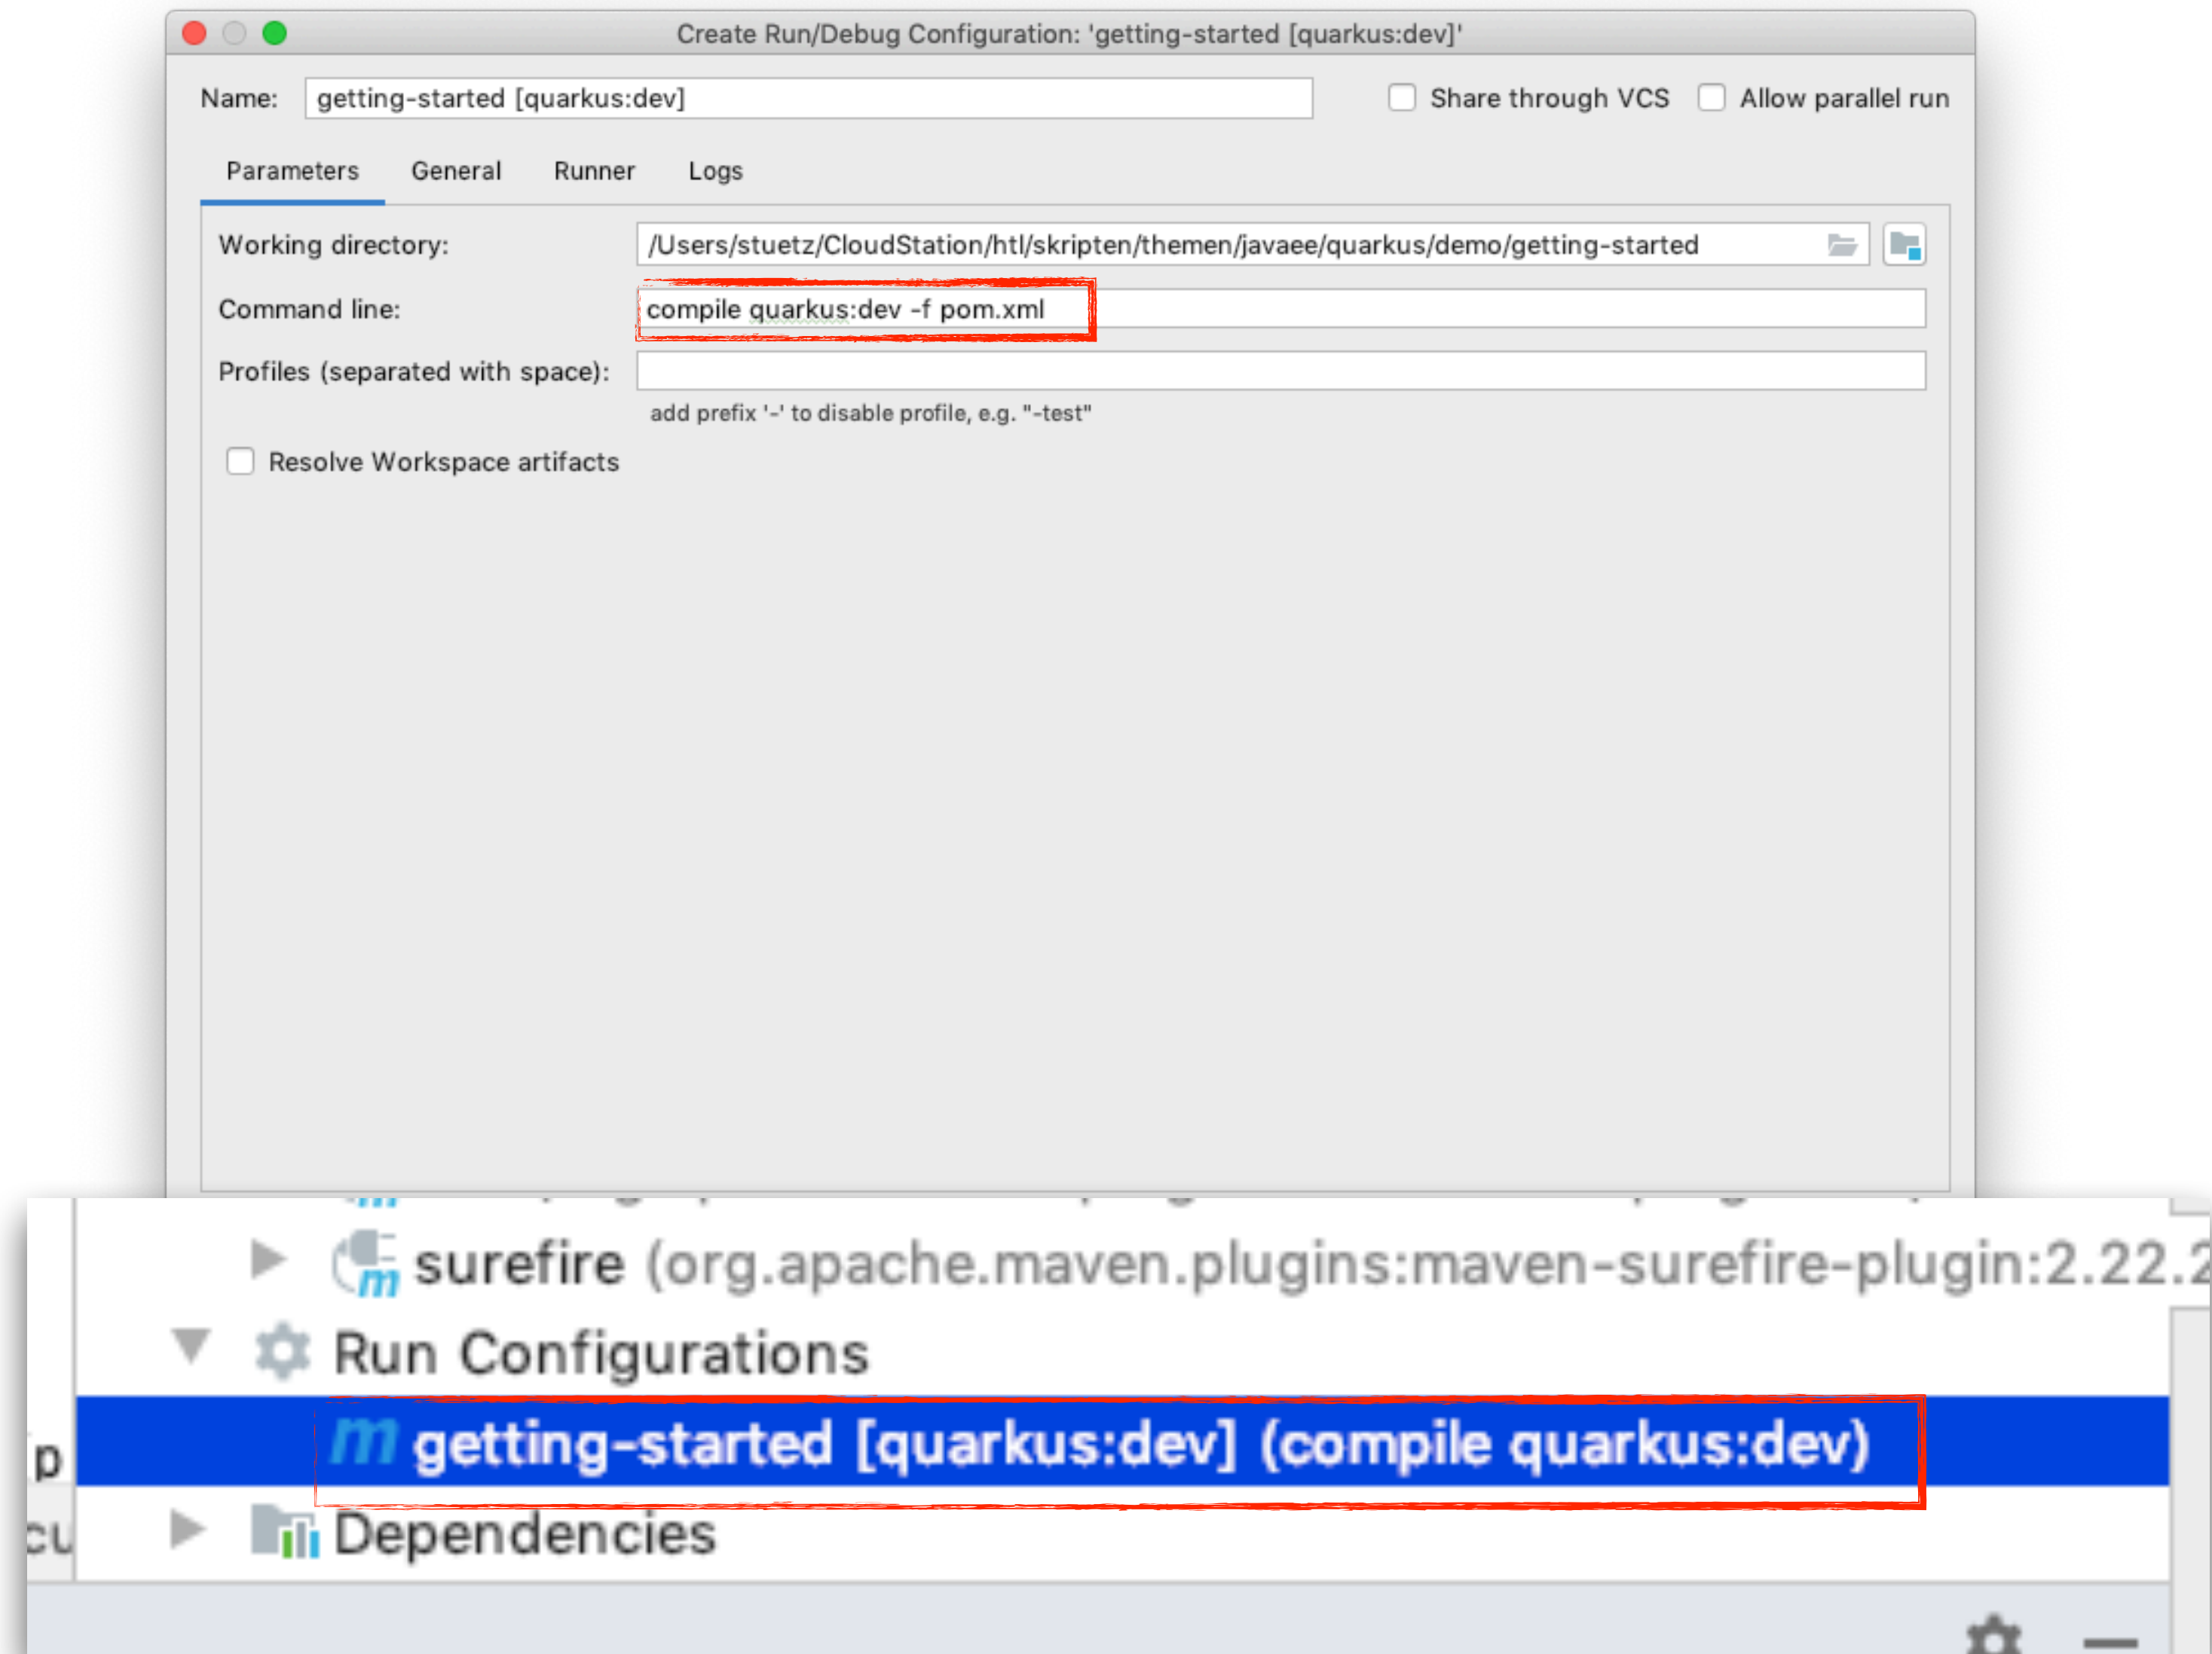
Create Run/Debug Configuration: 'getting-started [quarkus:dev]'

Name: getting-started [quarkus:dev]

Share through VCS

Allow parallel run

Parameters General Runner Logs

Working directory: /Users/stuetz/CloudStation/htl/skripten/themen/javaee/quarkus/demo/getting-started

Command line: compile quarkus:dev -f pom.xml

Profiles (separated with space):

add prefix '-' to disable profile, e.g. "-test"

Resolve Workspace artifacts

surefire (org.apache.maven.plugins:maven-surefire-plugin:2.22.2

Run Configurations

getting-started [quarkus:dev] (compile quarkus:dev)

Dependencies